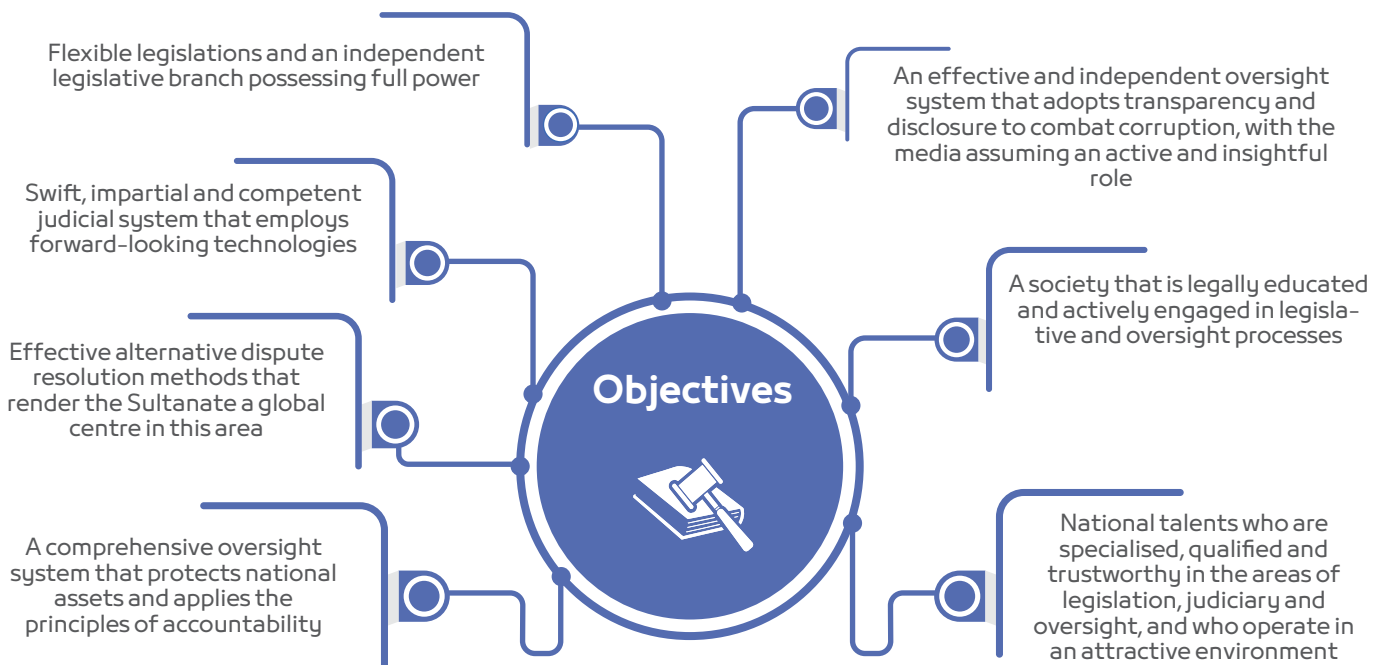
Objectives

Flexible legislations and an independent legislative branch possessing full power

An effective and independent oversight system that adopts transparency and disclosure to combat corruption, with the media assuming an active and insightful role

Swift, impartial and competent judicial system that employs forward-looking technologies

A society that is legally educated and actively engaged in legislative and oversight processes

Effective alternative dispute resolution methods that render the Sultanate a global centre in this area

A comprehensive oversight system that protects national assets and applies the principles of accountability

National talents who are specialised, qualified and trustworthy in the areas of legislation, judiciary and oversight, and who operate in an attractive environment